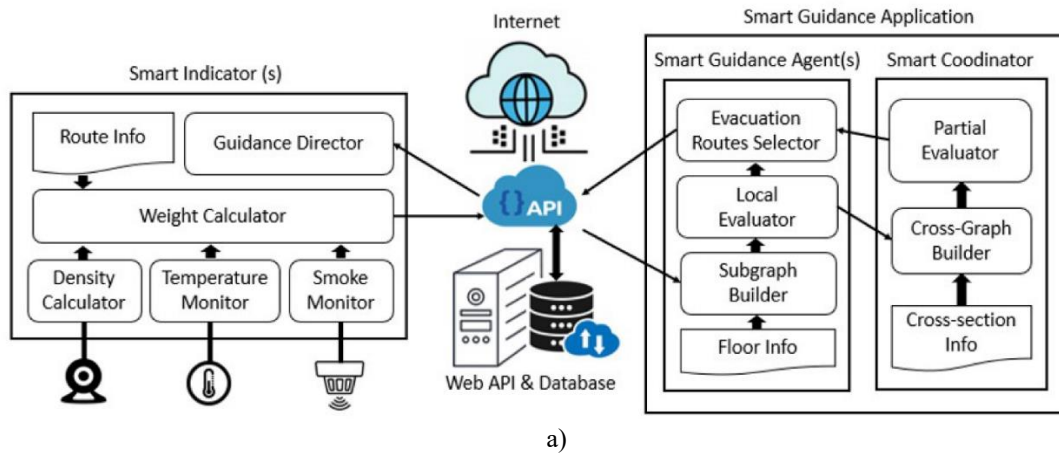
Internet

Smart Guidance Application

Smart Indicator (s)

Route Info

Guidance Director

Weight Calculator

Density Calculator

Temperature Monitor

Smoke Monitor

{ } API

Web API & Database

Smart Guidance Agent(s)

Evacuation Routes Selector

Local Evaluator

Subgraph Builder

Floor Info

Smart Coodinator

Partial Evaluator

Cross-Graph Builder

Cross-section Info

a)